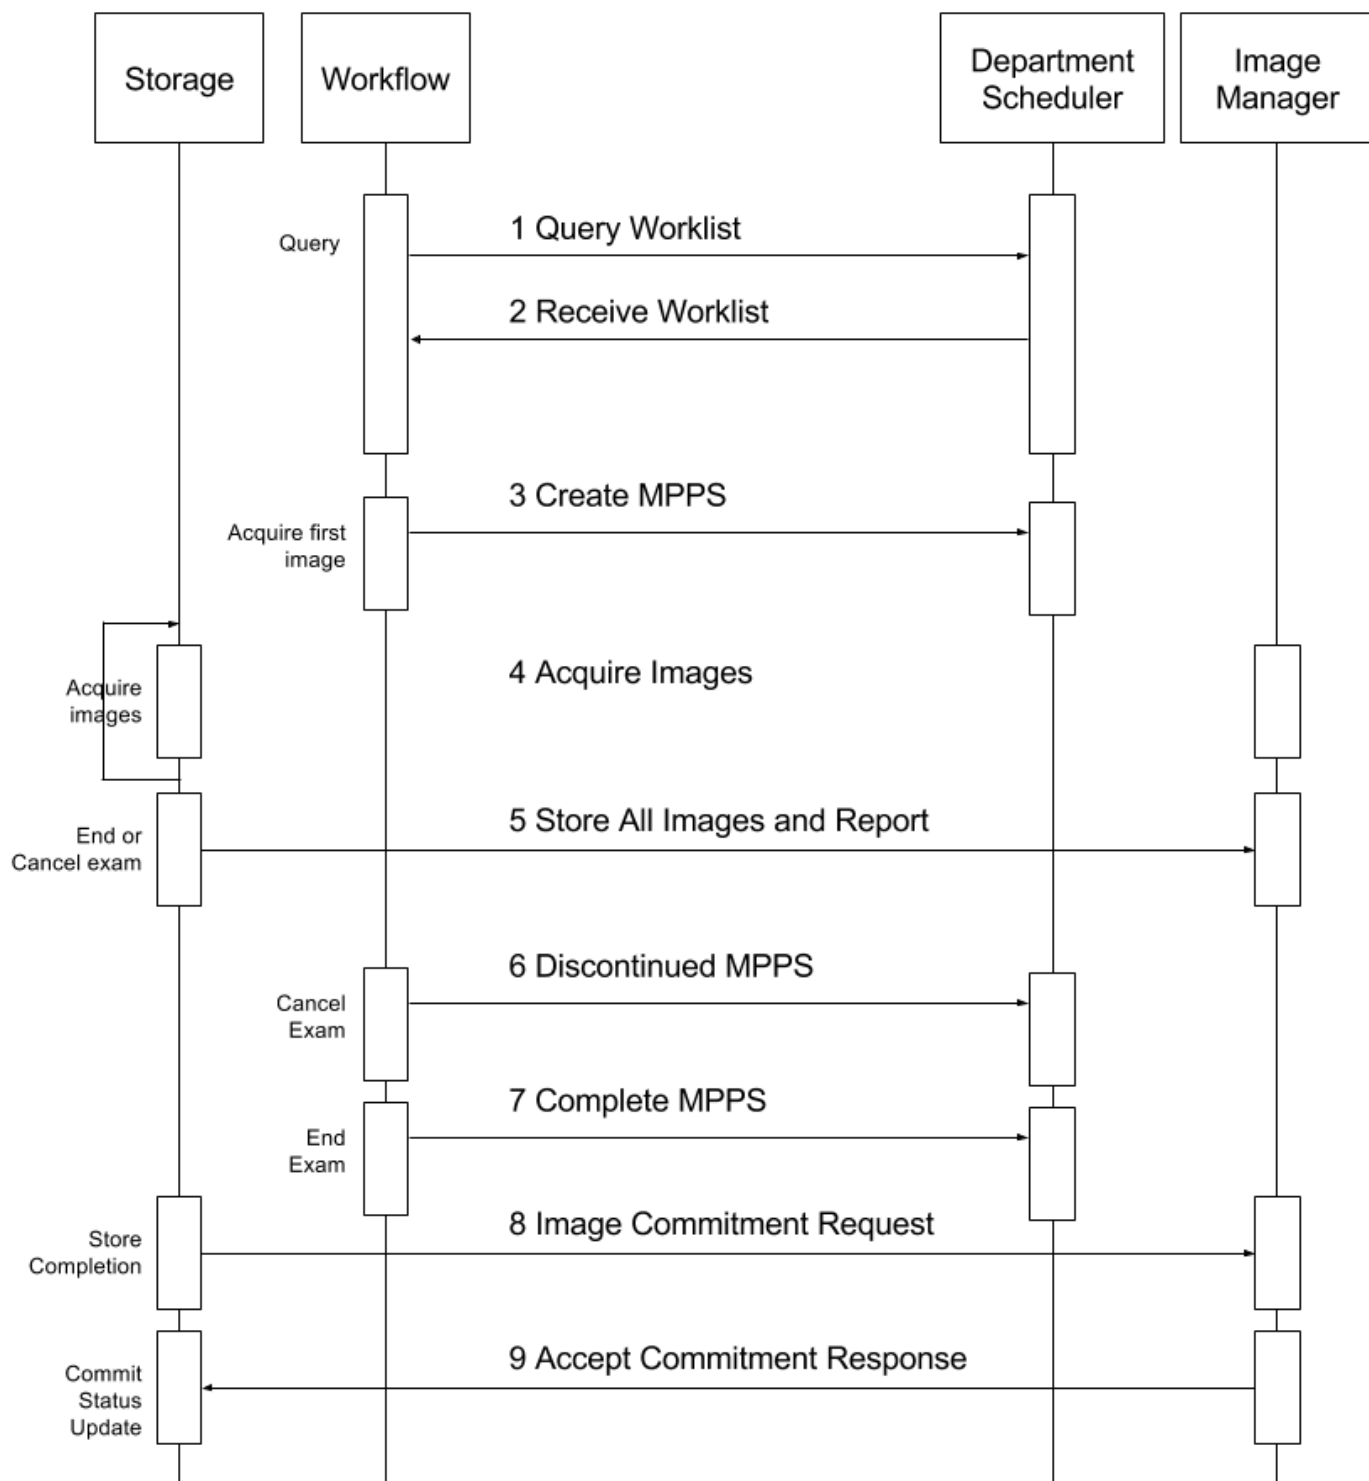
Storage

Workflow

Department Scheduler

Image Manager

Query

1 Query Worklist

2 Receive Worklist

3 Create MPPS

Acquire first image

Acquire images

4 Acquire Images

End or Cancel exam

5 Store All Images and Report

6 Discontinued MPPS

Cancel Exam

7 Complete MPPS

End Exam

Store Completion

8 Image Commitment Request

Commit Status Update

9 Accept Commitment Response